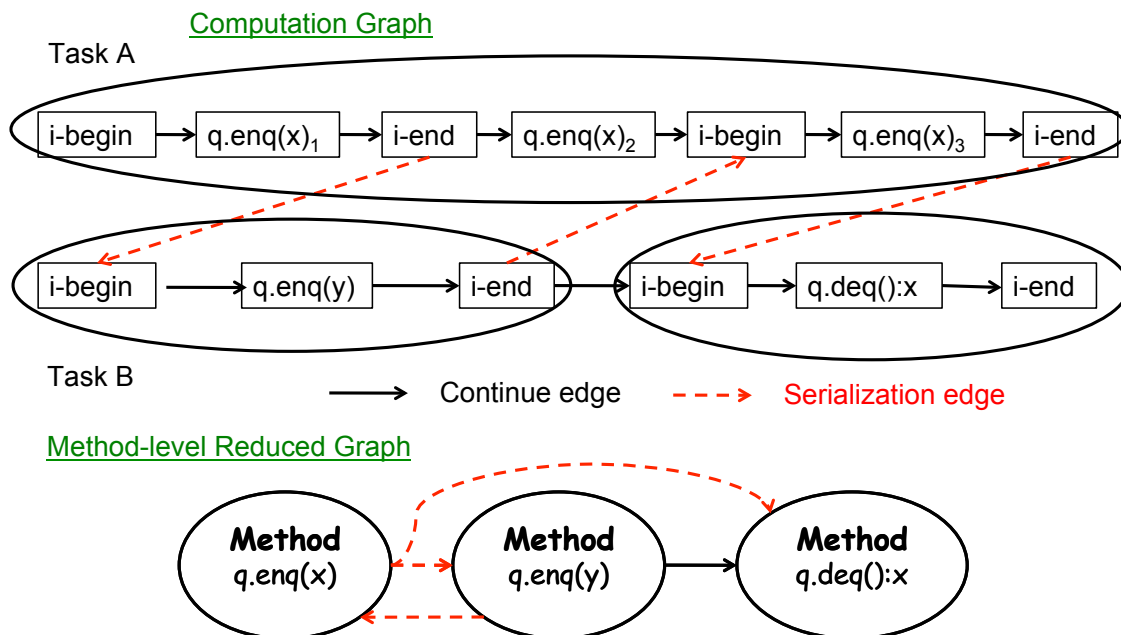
Computation Graph

Task A

i-begin
q.enq(x)$_1$
i-end
q.enq(x)$_2$
i-begin
q.enq(x)$_3$
i-end

i-begin
q.enq(y)
i-end
i-begin
q.deq():x
i-end

Task B

Continue edge
Serialization edge

Method-level Reduced Graph

Method
q.enq(x)

Method
q.enq(y)

Method
q.deq():x